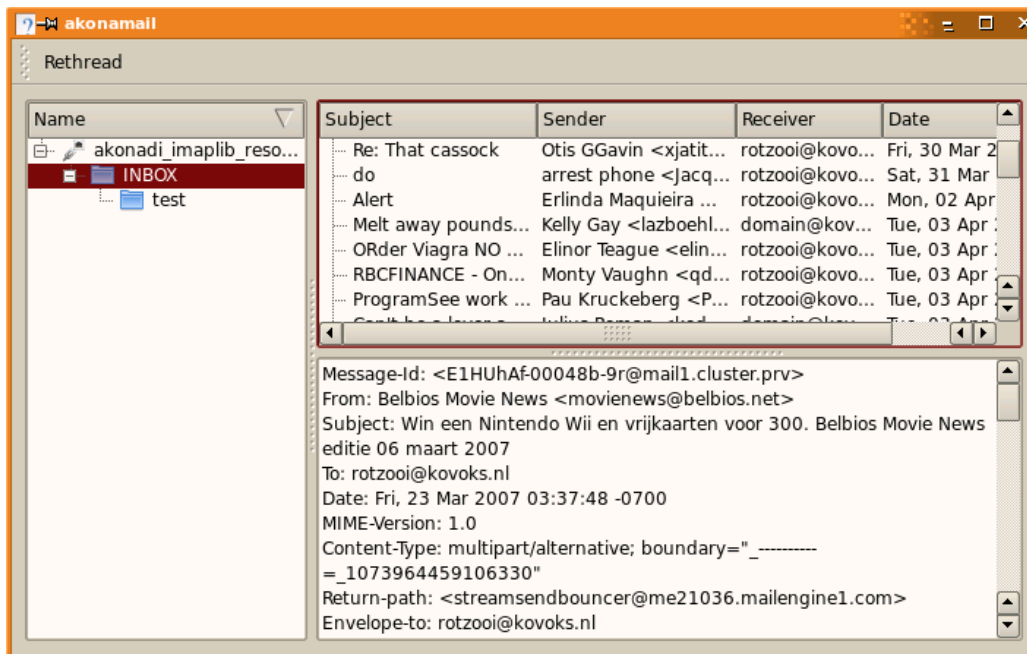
akonamail

Rethread

Name

akonadi_imaplib_reso...
INBOX
test

| Subject | Sender | Receiver | Date |
|---|---|---|---|
| Re: That cassock | Otis GGavin <xjatit... | rotzooi@kovo... | Fri, 30 Mar 2 |
| do | arrest phone <Jacq... | rotzooi@kovo... | Sat, 31 Mar |
| Alert | Erlinda Maquieira ... | rotzooi@kovo... | Mon, 02 Apr |
| Melt away pounds... | Kelly Gay <lazboehl... | domain@kov... | Tue, 03 Apr |
| ORder Viagra NO ... | Elinor Teague <elin... | rotzooi@kovo... | Tue, 03 Apr |
| RBCFINANCE - On... | Monty Vaughn <qd... | rotzooi@kovo... | Tue, 03 Apr |
| ProgramSee work ... | Pau Kruckeberg <P... | rotzooi@kovo... | Tue, 03 Apr |
| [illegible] | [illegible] | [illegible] | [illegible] |

Message-Id: <E1HUhAf-00048b-9r@mail1.cluster.prv>
From: Belbios Movie News <movienews@belbios.net>
Subject: Win een Nintendo Wii en vrijkaarten voor 300. Belbios Movie News editie 06 maart 2007
To: rotzooi@kovoks.nl
Date: Fri, 23 Mar 2007 03:37:48 -0700
MIME-Version: 1.0
Content-Type: multipart/alternative; boundary="_----------=_1073964459106330"
Return-path: <streamsendbouncer@me21036.mailengine1.com>
Envelope-to: rotzooi@kovoks.nl